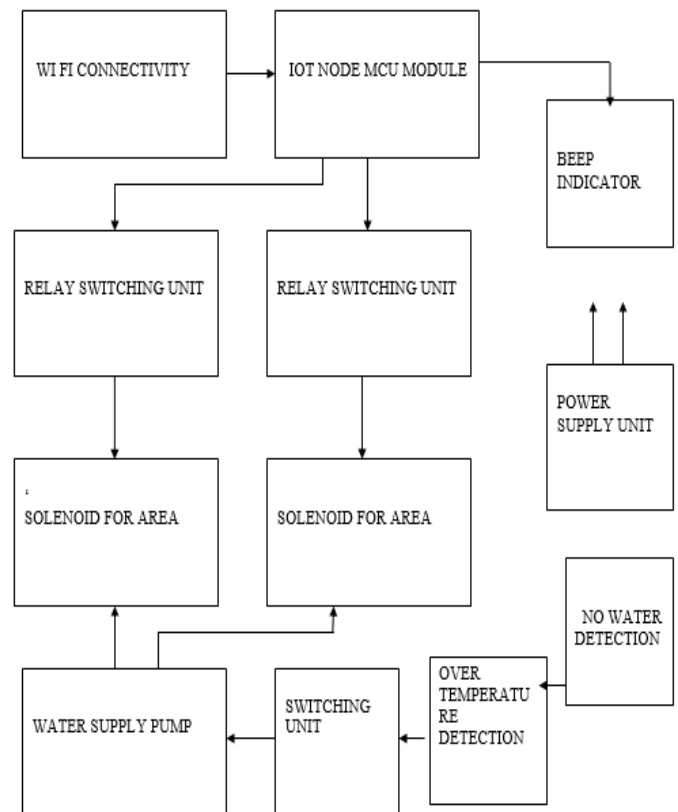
WI FI CONNECTIVITY

IOT NODE MCU MODULE

BEEP INDICATOR

RELAY SWITCHING UNIT

RELAY SWITCHING UNIT

POWER SUPPLY UNIT

SOLENOID FOR AREA

SOLENOID FOR AREA

NO WATER DETECTION

OVER TEMPERATU RE DETECTION

SWITCHING UNIT

WATER SUPPLY PUMP